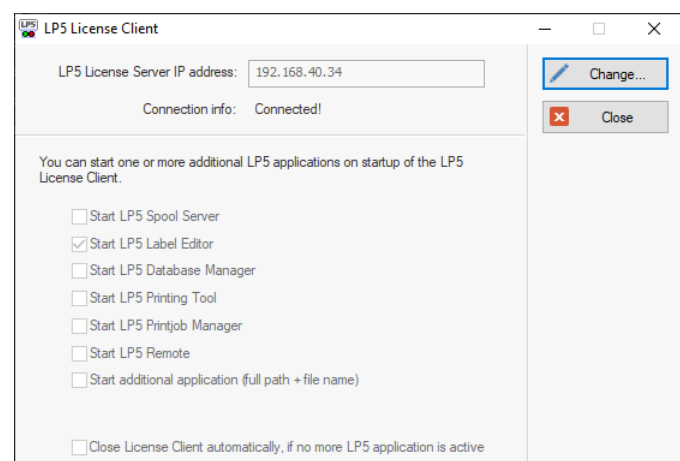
LP5 License Client

LP5 License Server IP address: 192.168.40.34

Connection info: Connected!

Change...

Close

You can start one or more additional LP5 applications on startup of the LP5 License Client.

Start LP5 Spool Server
Start LP5 Label Editor
Start LP5 Database Manager
Start LP5 Printing Tool
Start LP5 Printjob Manager
Start LP5 Remote
Start additional application (full path + file name)

Close License Client automatically, if no more LP5 application is active